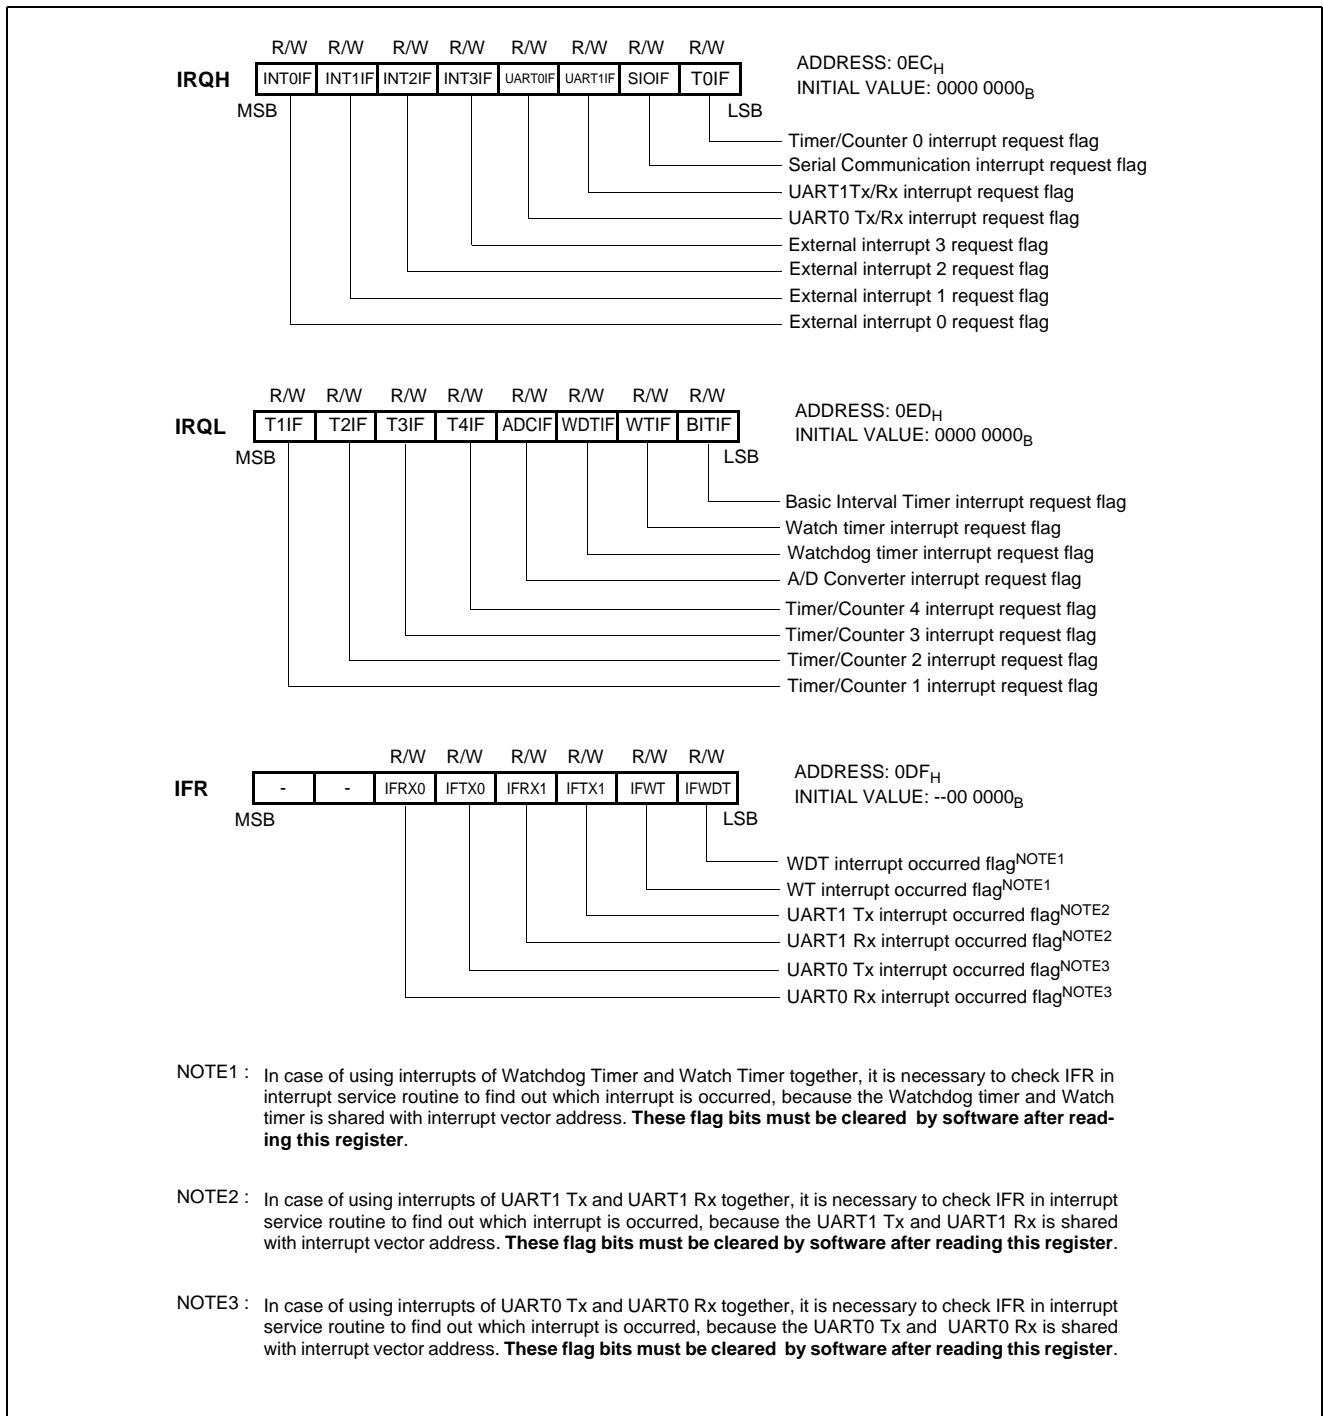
| | R/W | R/W | R/W | R/W | R/W | R/W | R/W | R/W |
|---|---|---|---|---|---|---|---|---|
| IRQH | INT0IF | INT1IF | INT2IF | INT3IF | UART0IF | UART1IF | SIOIF | T0IF |

MSB LSB

ADDRESS: $0EC_H$
INITIAL VALUE: $0000\ 0000_B$

Timer/Counter 0 interrupt request flag
Serial Communication interrupt request flag
UART1Tx/Rx interrupt request flag
UART0 Tx/Rx interrupt request flag
External interrupt 3 request flag
External interrupt 2 request flag
External interrupt 1 request flag
External interrupt 0 request flag

| | R/W | R/W | R/W | R/W | R/W | R/W | R/W | R/W |
|---|---|---|---|---|---|---|---|---|
| IRQL | T1IF | T2IF | T3IF | T4IF | ADCIF | WDTIF | WTIF | BITIF |

MSB LSB

ADDRESS: $0ED_H$
INITIAL VALUE: $0000\ 0000_B$

Basic Interval Timer interrupt request flag
Watch timer interrupt request flag
Watchdog timer interrupt request flag
A/D Converter interrupt request flag
Timer/Counter 4 interrupt request flag
Timer/Counter 3 interrupt request flag
Timer/Counter 2 interrupt request flag
Timer/Counter 1 interrupt request flag

| | | | R/W | R/W | R/W | R/W | R/W | R/W |
|---|---|---|---|---|---|---|---|---|
| IFR | - | - | IFRX0 | IFTX0 | IFRX1 | IFTX1 | IFWT | IFWDT |

MSB LSB

ADDRESS: $0DF_H$
INITIAL VALUE: $\text{--}00\ 0000_B$

WDT interrupt occurred flag$^{NOTE1}$
WT interrupt occurred flag$^{NOTE1}$
UART1 Tx interrupt occurred flag$^{NOTE2}$
UART1 Rx interrupt occurred flag$^{NOTE2}$
UART0 Tx interrupt occurred flag$^{NOTE3}$
UART0 Rx interrupt occurred flag$^{NOTE3}$

NOTE1 : In case of using interrupts of Watchdog Timer and Watch Timer together, it is necessary to check IFR in interrupt service routine to find out which interrupt is occurred, because the Watchdog timer and Watch timer is shared with interrupt vector address. **These flag bits must be cleared by software after reading this register**.

NOTE2 : In case of using interrupts of UART1 Tx and UART1 Rx together, it is necessary to check IFR in interrupt service routine to find out which interrupt is occurred, because the UART1 Tx and UART1 Rx is shared with interrupt vector address. **These flag bits must be cleared by software after reading this register**.

NOTE3 : In case of using interrupts of UART0 Tx and UART0 Rx together, it is necessary to check IFR in interrupt service routine to find out which interrupt is occurred, because the UART0 Tx and UART0 Rx is shared with interrupt vector address. **These flag bits must be cleared by software after reading this register**.